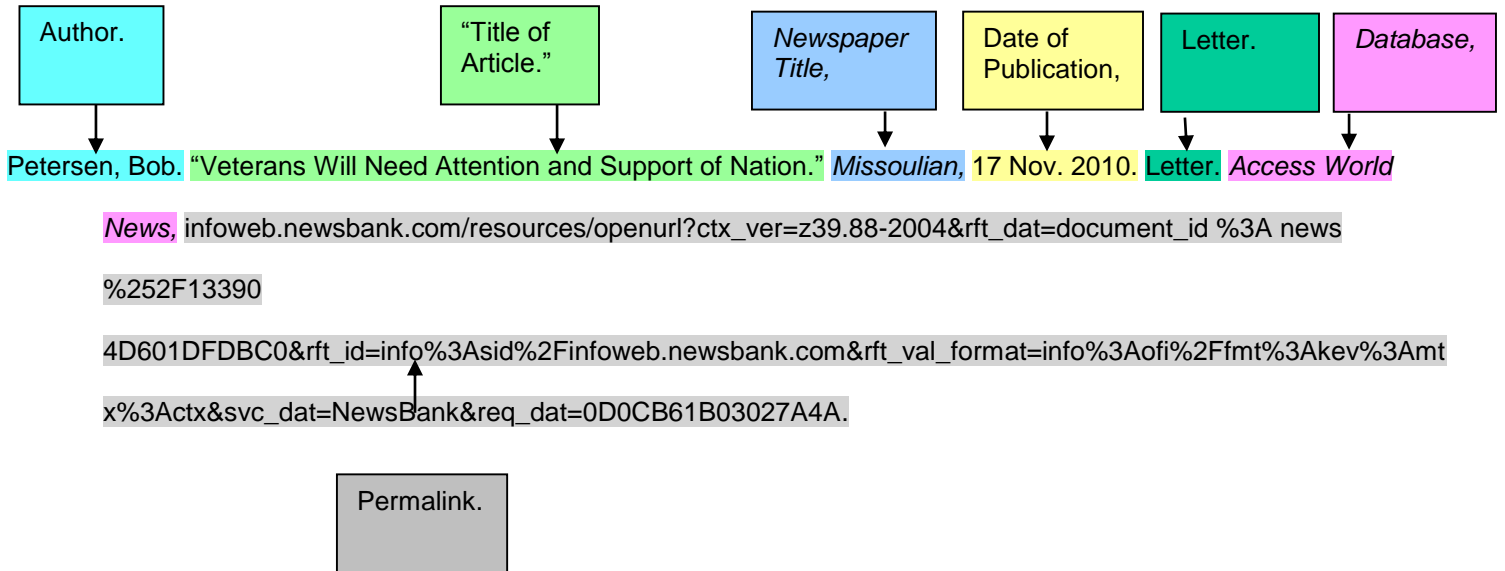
Author.

“Title of Article.”

*Newspaper Title,*

Date of Publication,

Letter.

*Database,*

Petersen, Bob. “Veterans Will Need Attention and Support of Nation.” *Missoulian,* 17 Nov. 2010. Letter. *Access World News,* infoweb.newsbank.com/resources/openurl?ctx_ver=z39.88-2004&rft_dat=document_id %3A news %252F13390 4D601DFDBC0&rft_id=info%3Asid%2Finfoweb.newsbank.com&rft_val_format=info%3Aofi%2Ffmt%3Akev%3Amtx%3Actx&svc_dat=NewsBank&req_dat=0D0CB61B03027A4A.

Permalink.